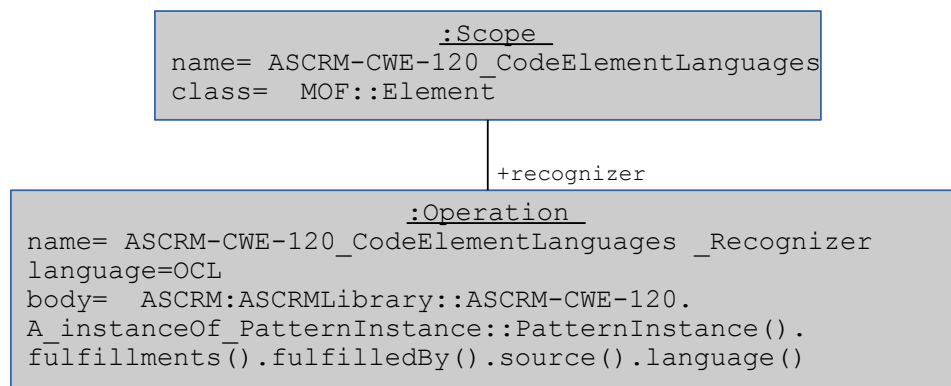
:Scope
name= ASCRM-CWE-120_CodeElementLanguages
class= MOF::Element

+recognizer

:Operation
name= ASCRM-CWE-120_CodeElementLanguages _Recognizer
language=OCL
body= ASCRM:ASCRMLibrary::ASCRM-CWE-120.
A_instanceOf_PatternInstance::PatternInstance().
fulfillments().fulfilledBy().source().language()